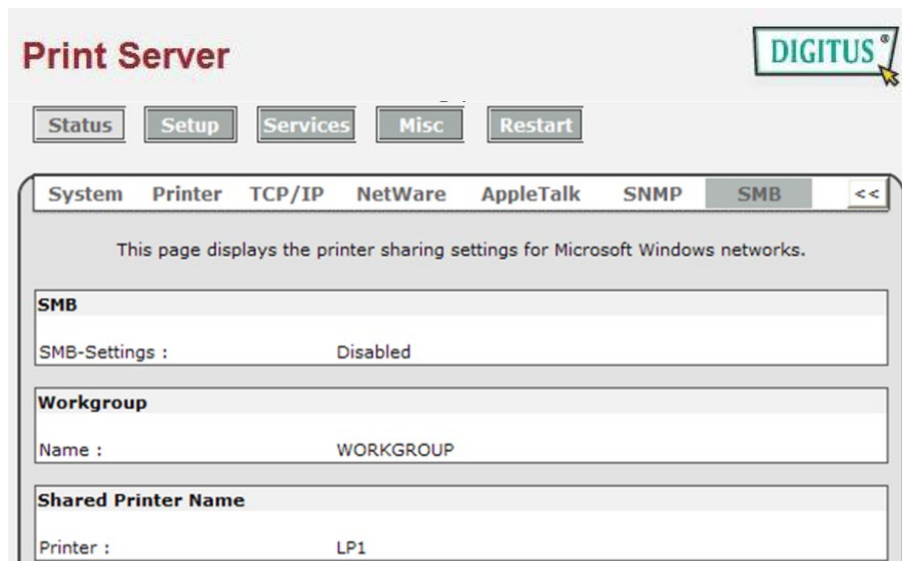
Print Server

DIGITUS®

Status Setup Services Misc Restart

System Printer TCP/IP NetWare AppleTalk SNMP SMB <<

This page displays the printer sharing settings for Microsoft Windows networks.

SMB

SMB-Settings : Disabled

Workgroup

Name : WORKGROUP

Shared Printer Name

Printer : LP1